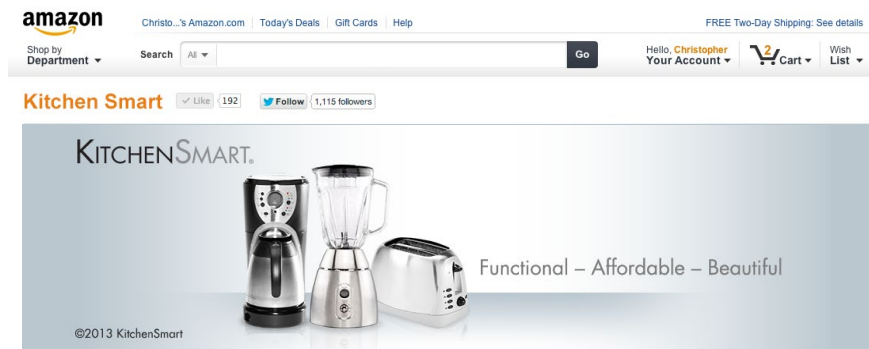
amazon

Christo...'s Amazon.com | Today's Deals | Gift Cards | Help

FREE Two-Day Shipping: See details

Shop by Department ▾

Search All ▾

Go

Hello, Christopher Your Account ▾

2 Cart ▾

Wish List ▾

Kitchen Smart ✓ Like 192 Follow 1,115 followers

KITCHENSMART.

Functional – Affordable – Beautiful

©2013 KitchenSmart